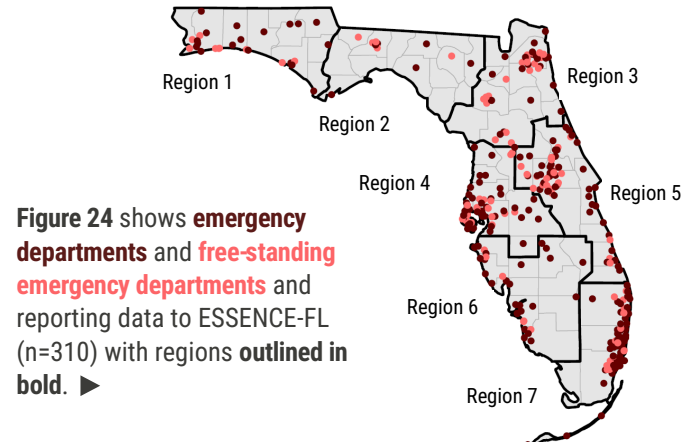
Region 1

Region 2

Region 3

Region 4

Region 5

Region 6

Region 7

**Figure 24** shows **emergency departments** and **free-standing emergency departments** and reporting data to ESSENCE-FL (n=310) with regions **outlined in bold**. ▶